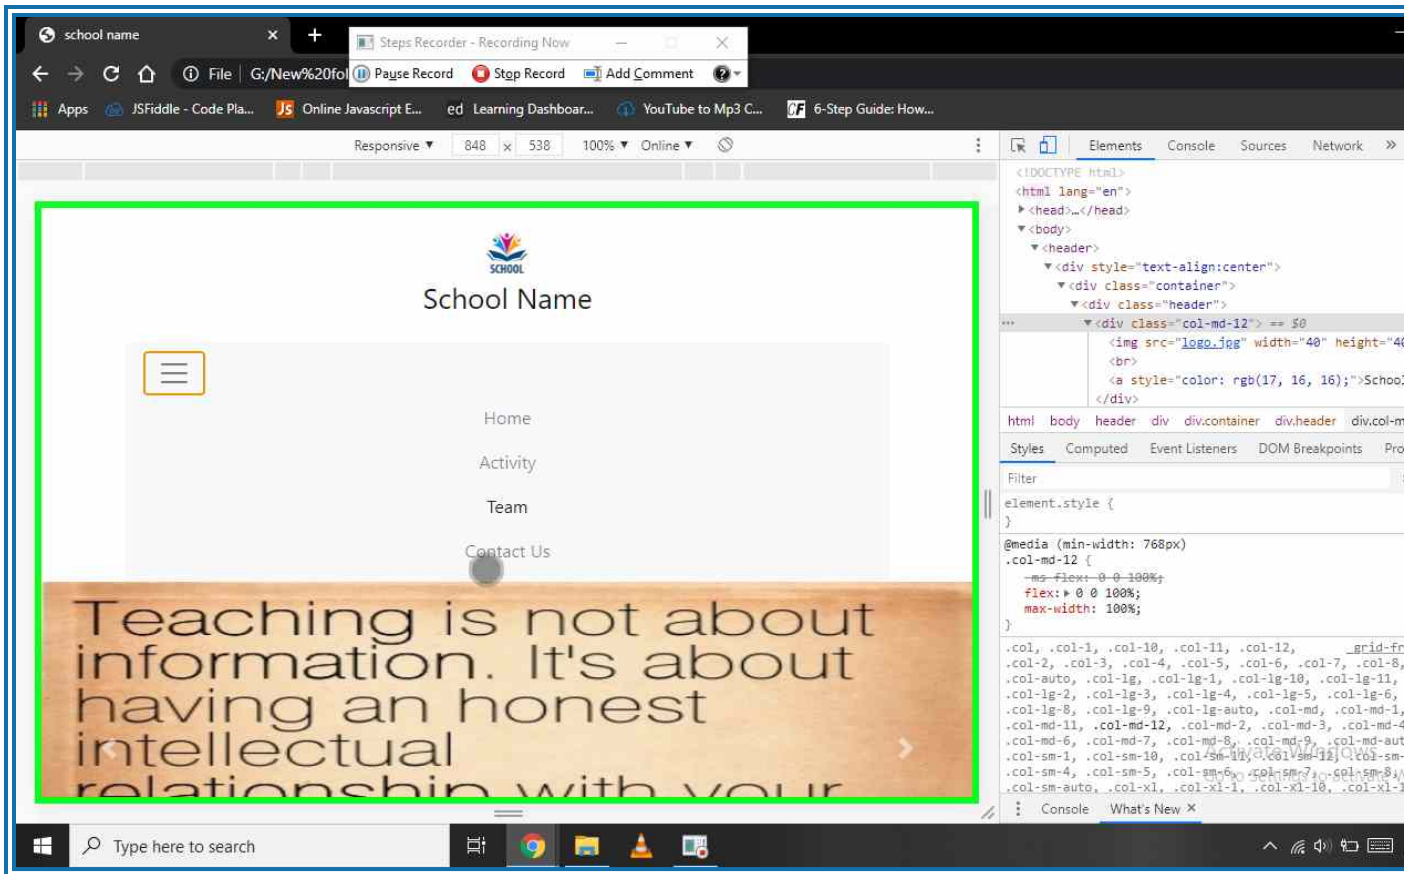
school name ×

Steps Recorder - Recording Now

File | G:/New%20fol

Pause Record  Stop Record  Add Comment

Apps  JSFiddle - Code Pla...  Online Javascript E...  Learning Dashboar...  YouTube to Mp3 C...  6-Step Guide: How...

Responsive ▼  848 × 538  100% ▼  Online ▼

SCHOOL
School Name

Home
Activity
Team
Contact Us

Teaching is not about information. It's about having an honest intellectual relationship with your

Elements  Console  Sources  Network  »

<!DOCTYPE html>
<html lang="en">
▶<head>…</head>
▼<body>
▼<header>
▼<div style="text-align:center">
▼<div class="container">
▼<div class="header">
▼<div class="col-md-12"> == $0
<img src="logo.jpg" width="40" height="40
<br>
<a style="color: rgb(17, 16, 16);">Schoo
</div>

html  body  header  div  div.container  div.header  div.col-m

Styles  Computed  Event Listeners  DOM Breakpoints  Pro

Filter

element.style {
}

@media (min-width: 768px)
.col-md-12 {
-ms-flex: 0 0 100%;
flex: ▶ 0 0 100%;
max-width: 100%;
}

.col, .col-1, .col-10, .col-11, .col-12,  _grid-fr
.col-2, .col-3, .col-4, .col-5, .col-6, .col-7, .col-8,
.col-auto, .col-lg, .col-lg-1, .col-lg-10, .col-lg-11,
.col-lg-2, .col-lg-3, .col-lg-4, .col-lg-5, .col-lg-6,
.col-lg-8, .col-lg-9, .col-lg-auto, .col-md, .col-md-1,
.col-md-11, .col-md-12, .col-md-2, .col-md-3, .col-md-4
.col-md-6, .col-md-7, .col-md-8, .col-md-9, .col-md-aut
.col-sm-1, .col-sm-10, .col-sm-11, .col-sm-12, .col-sm-
.col-sm-4, .col-sm-5, .col-sm-6, .col-sm-7, .col-sm-8,
.col-sm-auto, .col-xl, .col-xl-1, .col-xl-10, .col-xl-1

Activate Windows
Go to Settings to activate W

Console  What's New ×

Type here to search